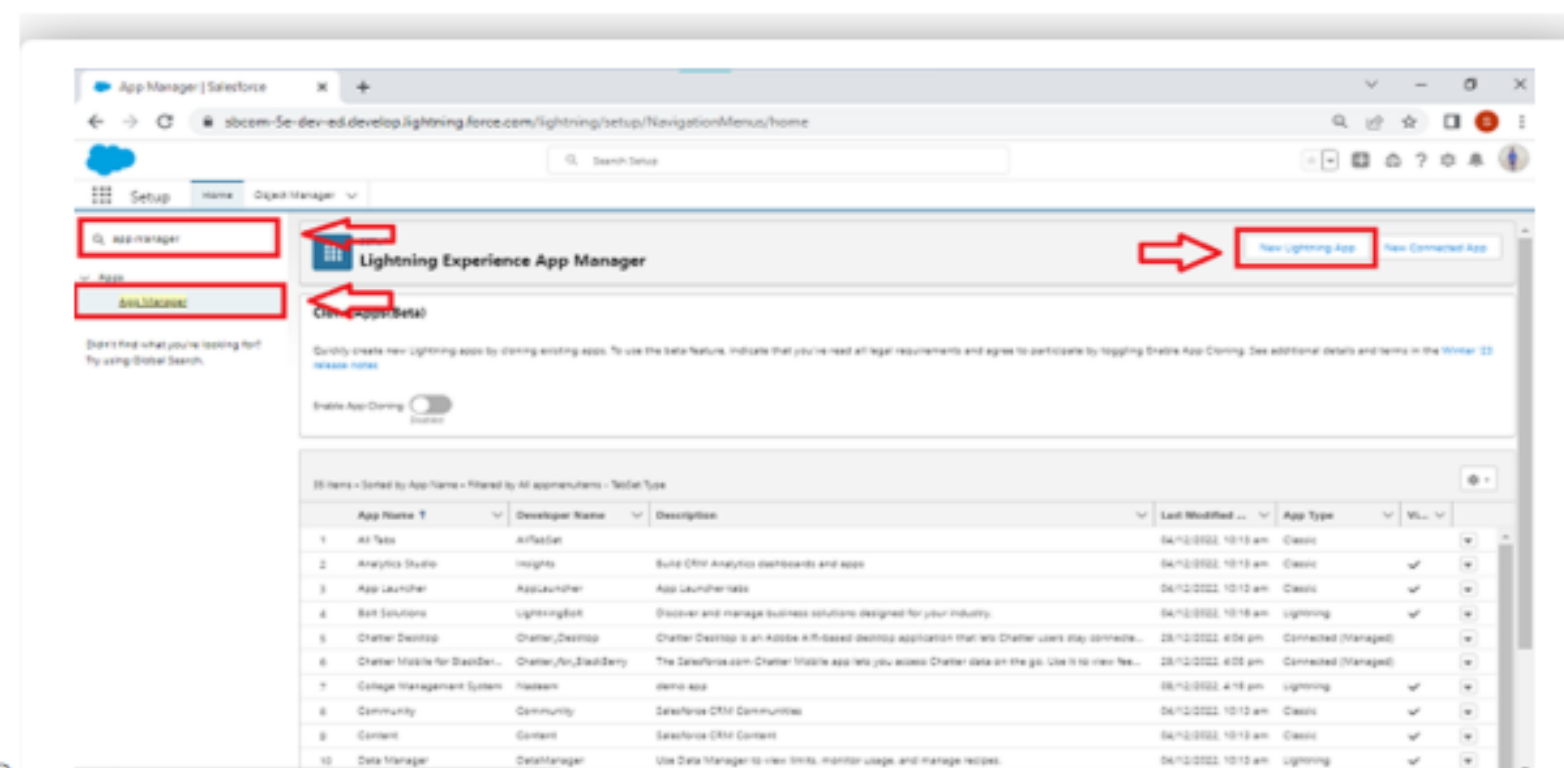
App Manager | Salesforce

sbcom-5e-dev-ed.develop.lightning.force.com/lightning/setup/NavigationMenus/home

Search Setup

Setup Home Object Manager

app manager

Apps

App Manager

Didn't find what you're looking for? Try using Global Search.

Lightning Experience App Manager

New Lightning App New Connected App

Clone Apps (Beta)

Quickly create new Lightning apps by cloning existing apps. To use the beta feature, indicate that you've read all legal requirements and agree to participate by toggling Enable App Cloning. See additional details and terms in the Winter '23 release notes

Enable App Cloning Disabled

35 items • Sorted by App Name • Filtered by All appmenuitems - TabSet Type

| | App Name | Developer Name | Description | Last Modified ... | App Type | Vi... |
|---|---|---|---|---|---|---|
| 1 | All Tabs | AllTabSet | | 04/12/2022, 10:13 am | Classic | |
| 2 | Analytics Studio | Insights | Build CRM Analytics dashboards and apps | 04/12/2022, 10:13 am | Classic | ✓ |
| 3 | App Launcher | AppLauncher | App Launcher tabs | 04/12/2022, 10:13 am | Classic | ✓ |
| 4 | Bolt Solutions | LightningBolt | Discover and manage business solutions designed for your industry. | 04/12/2022, 10:16 am | Lightning | ✓ |
| 5 | Chatter Desktop | Chatter_Desktop | Chatter Desktop is an Adobe AIR-based desktop application that lets Chatter users stay connecte... | 28/12/2022, 4:04 pm | Connected (Managed) | |
| 6 | Chatter Mobile for BlackBer... | Chatter_for_BlackBerry | The Salesforce.com Chatter Mobile app lets you access Chatter data on the go. Use it to view fee... | 28/12/2022, 4:05 pm | Connected (Managed) | |
| 7 | College Management System | Nadeem | demo app | 08/12/2022, 4:16 pm | Lightning | ✓ |
| 8 | Community | Community | Salesforce CRM Communities | 04/12/2022, 10:13 am | Classic | ✓ |
| 9 | Content | Content | Salesforce CRM Content | 04/12/2022, 10:13 am | Classic | ✓ |
| 10 | Data Manager | DataManager | Use Data Manager to view limits, monitor usage, and manage recipes. | 04/12/2022, 10:13 am | Lightning | ✓ |